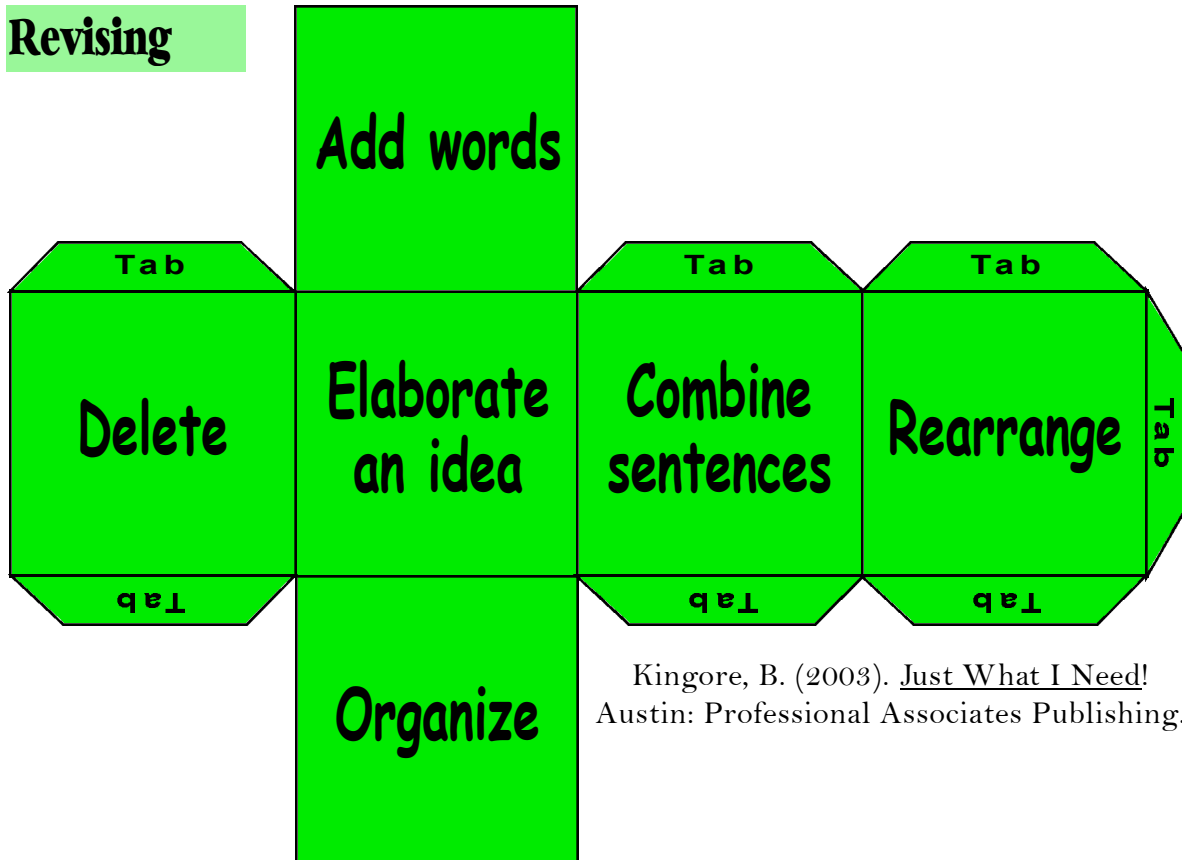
Revising

Add words

Tab

Tab

Tab

Delete

Elaborate an idea

Combine sentences

Rearrange

Tab

Tab

Tab

Tab

Organize

Kingore, B. (2003). Just What I Need! Austin: Professional Associates Publishing.